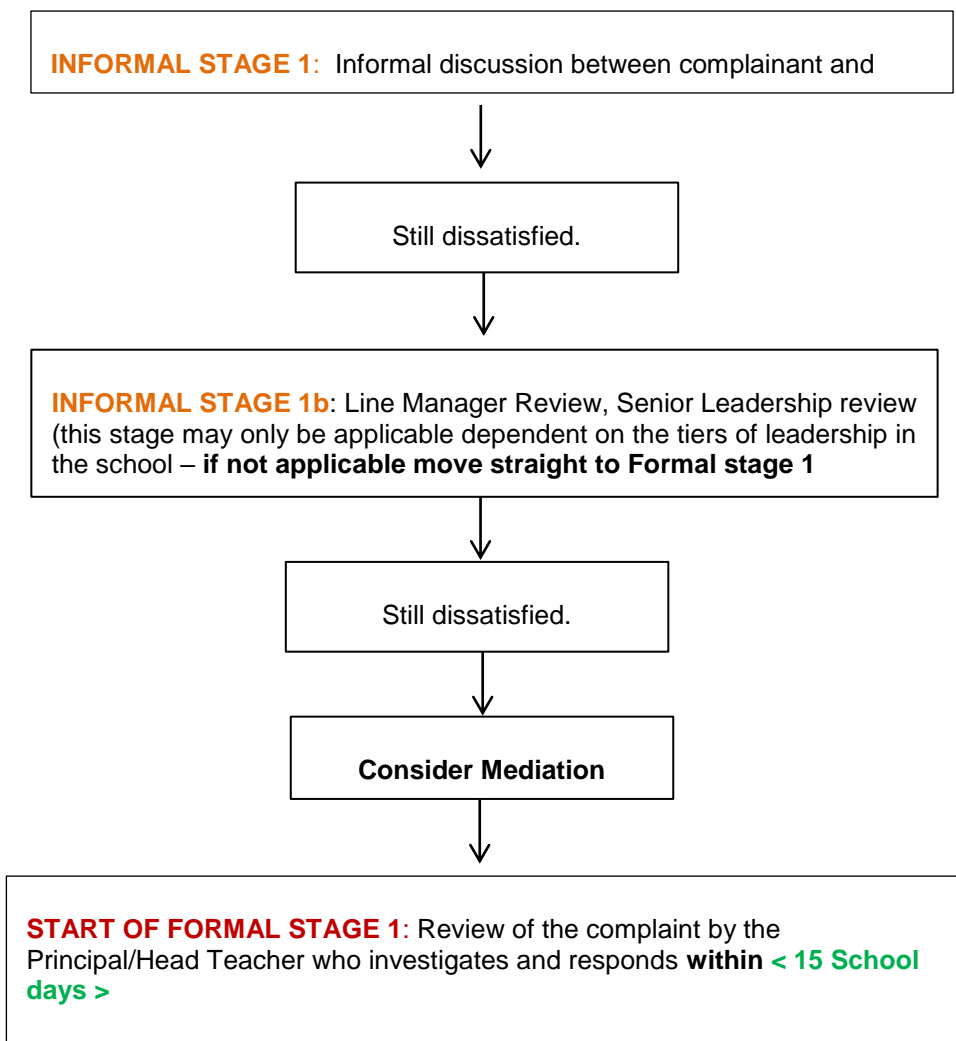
INFORMAL STAGE 1: Informal discussion between complainant and

Still dissatisfied.

INFORMAL STAGE 1b: Line Manager Review, Senior Leadership review (this stage may only be applicable dependent on the tiers of leadership in the school – if not applicable move straight to Formal stage 1

Still dissatisfied.

Consider Mediation

START OF FORMAL STAGE 1: Review of the complaint by the Principal/Head Teacher who investigates and responds within < 15 School days >